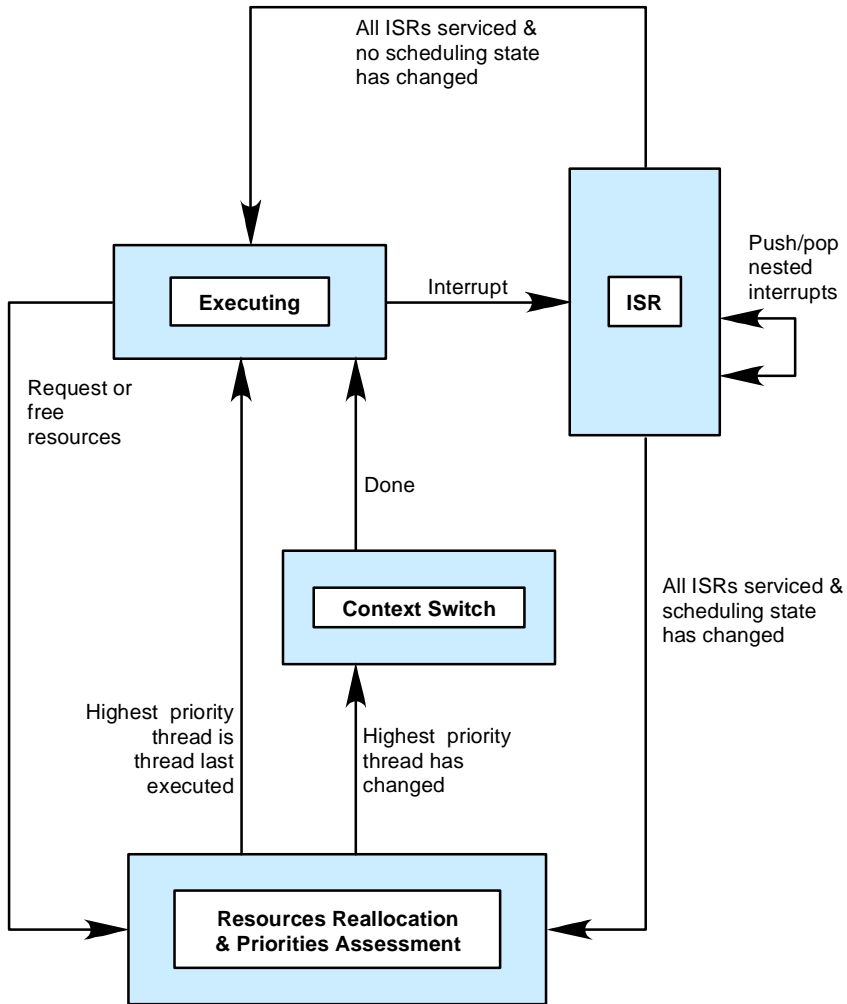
All ISRs serviced & no scheduling state has changed

Executing

Interrupt

ISR

Push/pop nested interrupts

Request or free resources

Done

Context Switch

All ISRs serviced & scheduling state has changed

Highest priority thread is thread last executed

Highest priority thread has changed

Resources Reallocation & Priorities Assessment